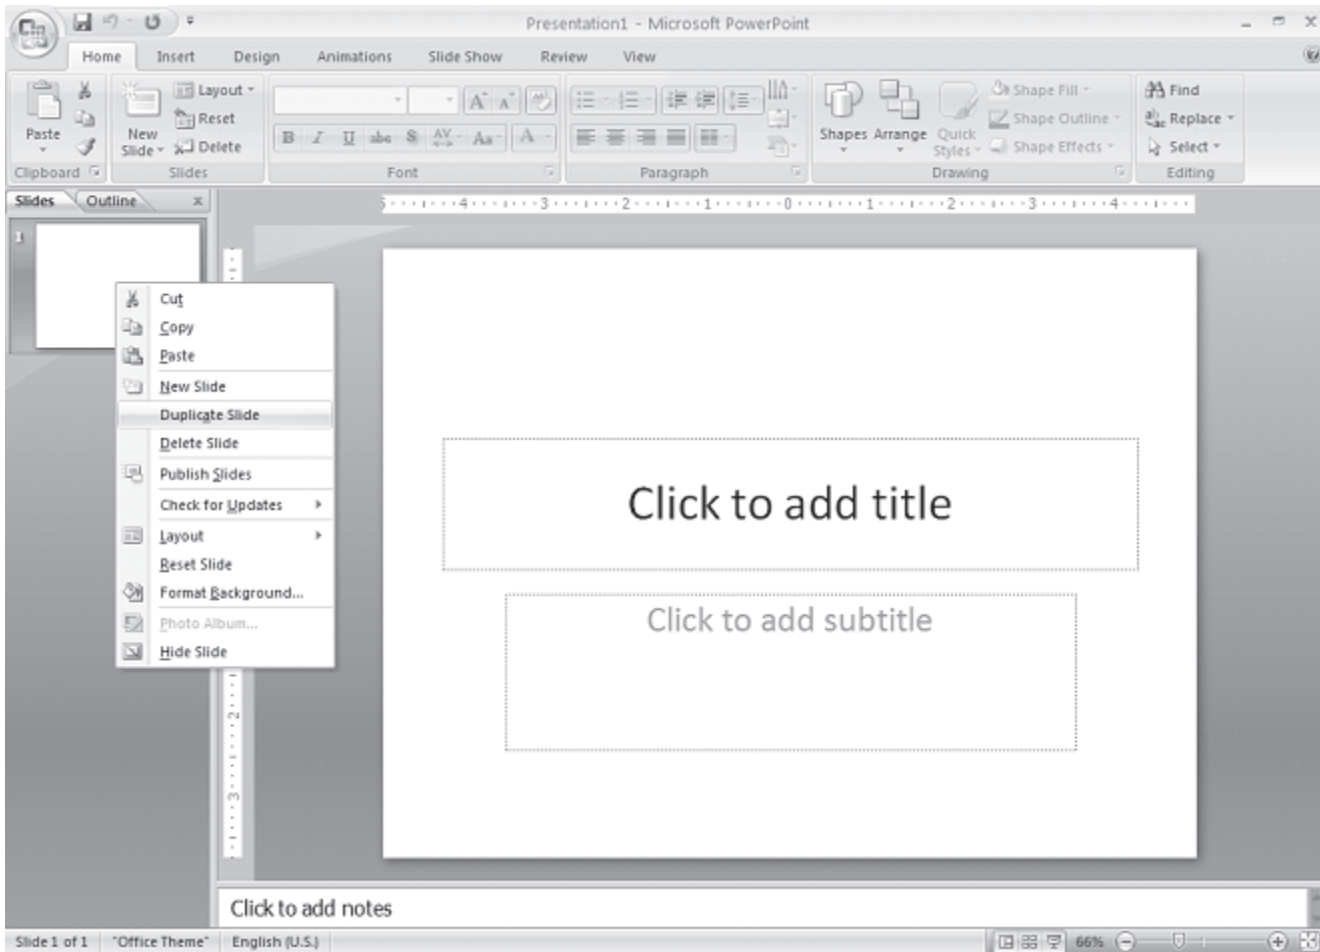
Presentation1 - Microsoft PowerPoint

Home Insert Design Animations Slide Show Review View

Paste
Clipboard

Layout
Reset
New Slide
Delete
Slides

Font

Paragraph

Shapes Arrange Quick Styles
Shape Fill
Shape Outline
Shape Effects
Drawing

Find
Replace
Select
Editing

Slides Outline

1

Cut
Copy
Paste
New Slide
Duplicate Slide
Delete Slide
Publish Slides
Check for Updates
Layout
Reset Slide
Format Background...
Photo Album...
Hide Slide

Click to add title

Click to add subtitle

Click to add notes

Slide 1 of 1 "Office Theme" English (U.S.) 66%